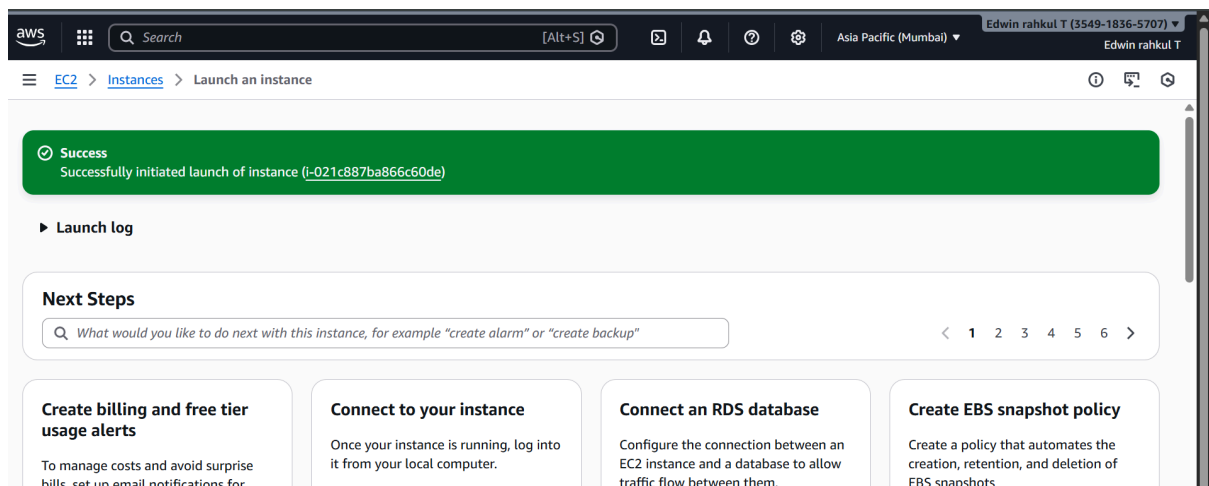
aws

Search [Alt+S]

Asia Pacific (Mumbai) ▼

Edwin rahkul T (3549-1836-5707) ▼

Edwin rahkul T

EC2 > Instances > Launch an instance

Success
Successfully initiated launch of instance (i-021c887ba866c60de)

▶ Launch log

Next Steps

What would you like to do next with this instance, for example "create alarm" or "create backup"

< 1 2 3 4 5 6 >

Create billing and free tier usage alerts

To manage costs and avoid surprise bills, set up email notifications for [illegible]

Connect to your instance

Once your instance is running, log into it from your local computer.

Connect an RDS database

Configure the connection between an EC2 instance and a database to allow traffic flow between them.

Create EBS snapshot policy

Create a policy that automates the creation, retention, and deletion of EBS snapshots.